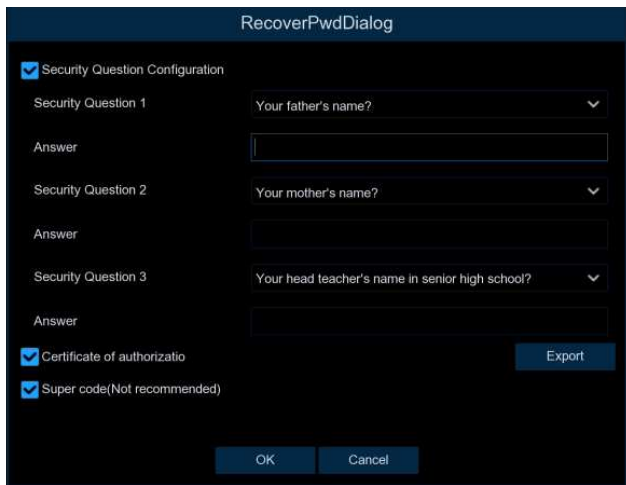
RecoverPwdDialog

Security Question Configuration

Security Question 1 | Your father's name?

Answer

Security Question 2 | Your mother's name?

Answer

Security Question 3 | Your head teacher's name in senior high school?

Answer

Certificate of authorizatio

Export

Super code(Not recommended)

OK

Cancel